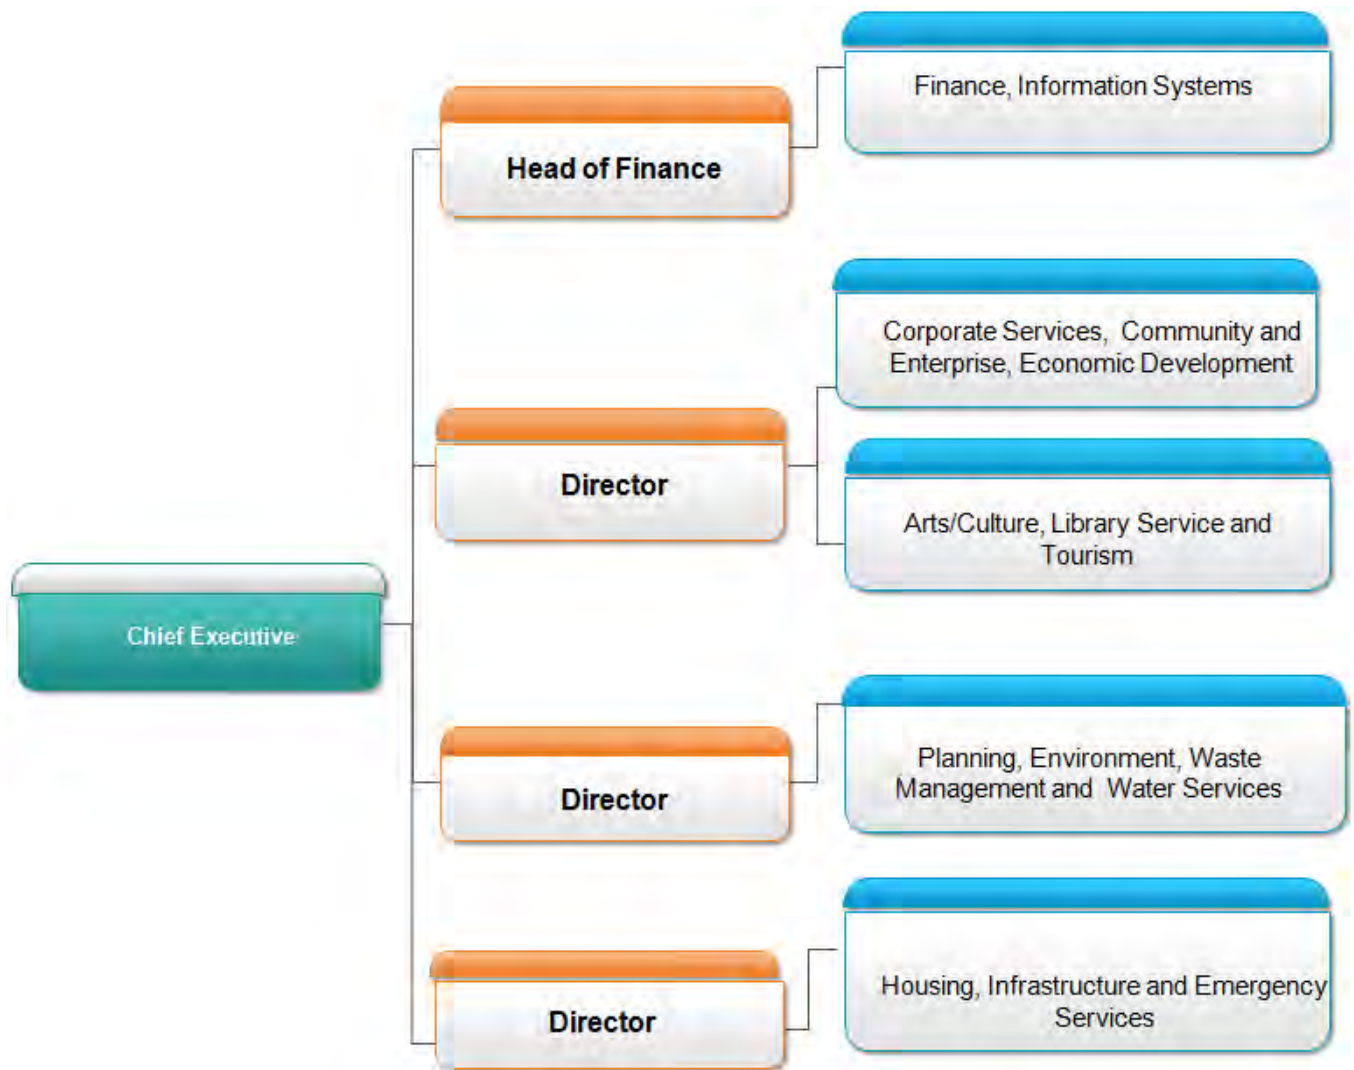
Chief Executive

Head of Finance

Finance, Information Systems

Director

Corporate Services, Community and Enterprise, Economic Development

Arts/Culture, Library Service and Tourism

Director

Planning, Environment, Waste Management and Water Services

Director

Housing, Infrastructure and Emergency Services